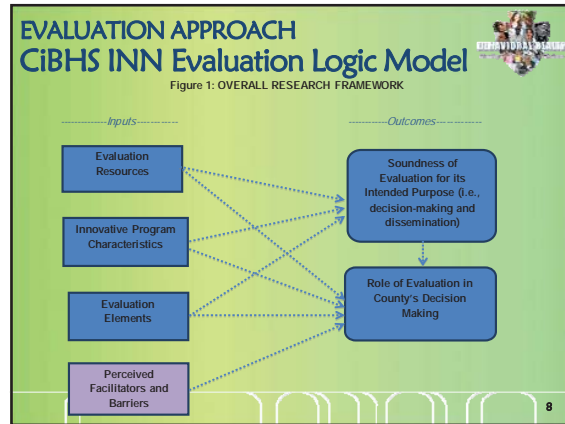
EVALUATION APPROACH
CiBHS INN Evaluation Logic Model

Figure 1: OVERALL RESEARCH FRAMEWORK

------------Inputs------------

------------Outcomes------------

Evaluation Resources

Innovative Program Characteristics

Evaluation Elements

Perceived Facilitators and Barriers

Soundness of Evaluation for its Intended Purpose (i.e., decision-making and dissemination)

Role of Evaluation in County's Decision Making

8